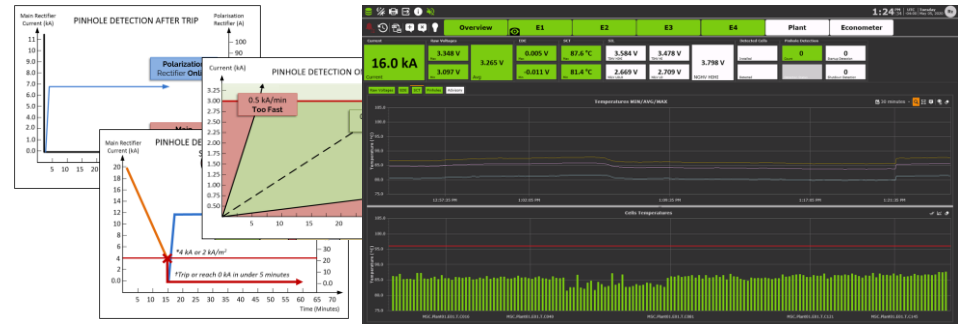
Main Rectifier Current (kA)

PINHOLE DETECTION AFTER TRIP

Polarization Current (A)

100
90
80

Polarization Rectifier Onl

5 10 15 20

Current (kA)

PINHOLE DETECTION O

3.25
3.00
2.75
2.50
2.25
2.00
1.75
1.50
1.25
1.00
0.75
0.50
0.25
0.00

0.5 kA/min
Too Fast

5 10 15 20

Main Rectifier Current (kA)

PINHOLE DETE

Main

S

20
18
16
14
12
10
8
6
4
2
0

40
30
20
10
0

*4 kA or 2 kA/m²

†Trip or reach 0 kA in under 5 minutes

5 10 15 20 25 30 35 40 45 50 55 60 65 70
Time (Minutes)

1:24

Overview | E1 | E2 | E3 | E4 | Plant | Econometer

Current
16.0 kA
Current

Row Voltages
3.348 V
3.097 V
3.265 V
Avg

0.005 V
-0.011 V

87.6 °C
81.4 °C

3.584 V
2.669 V

3.478 V
2.709 V

3.798 V

0
0

Temperatures MIN/AVG/MAX

12:57:35 PM
1:02:35 PM
1:09:35 PM
1:17:35 PM
1:21:35 PM

Cells Temperatures

100.0
95.0
90.0
85.0
80.0
75.0